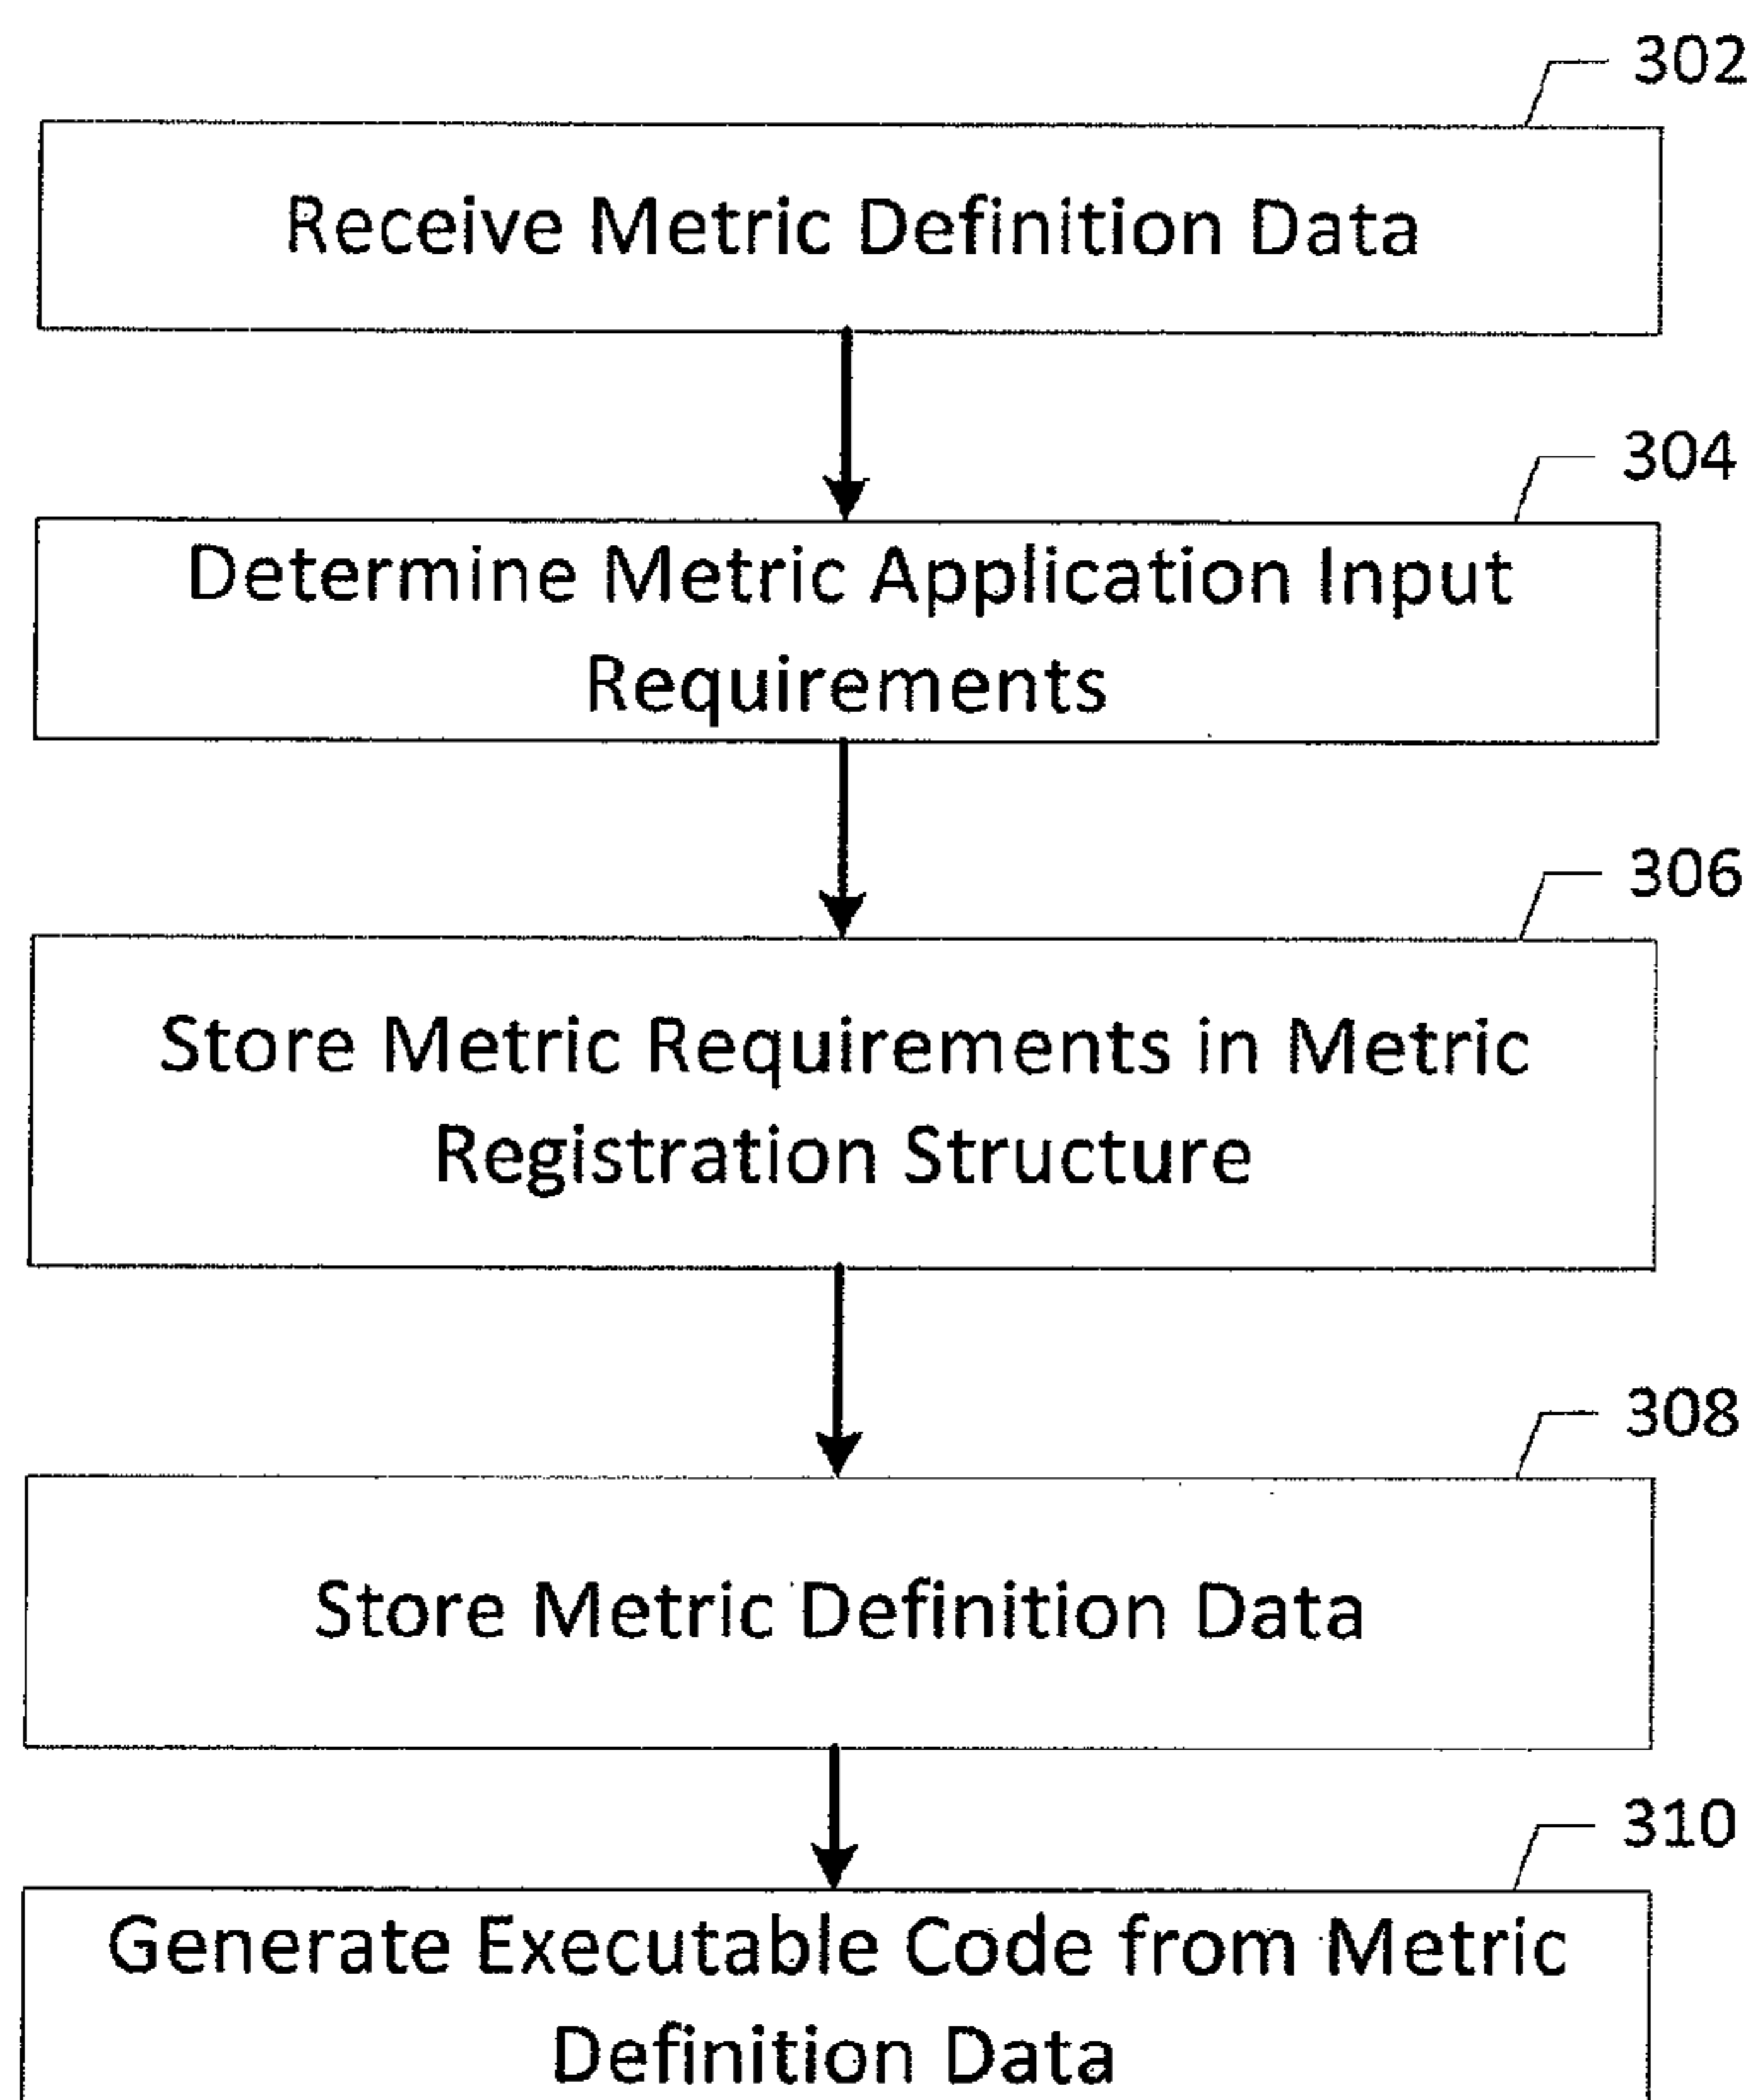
302

Receive Metric Definition Data

304

Determine Metric Application Input Requirements

306

Store Metric Requirements in Metric Registration Structure

308

Store Metric Definition Data

310

Generate Executable Code from Metric Definition Data